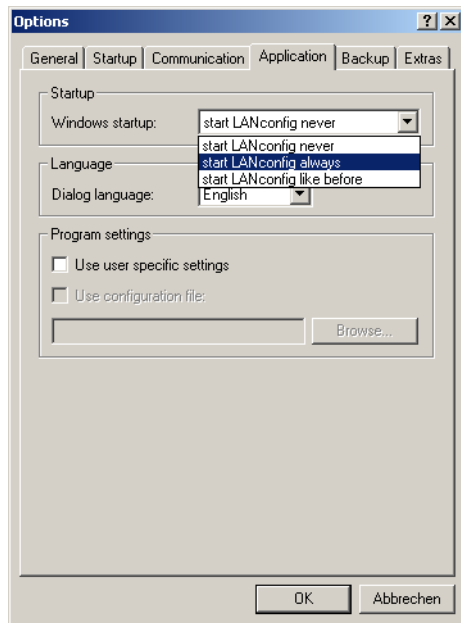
Options

?

X

General | Startup | Communication | Application | Backup | Extras

Startup

Windows startup: start LANconfig never

start LANconfig never
start LANconfig always
start LANconfig like before

Language

Dialog language: English

Program settings

Use user specific settings

Use configuration file:

Browse...

OK

Abbrechen